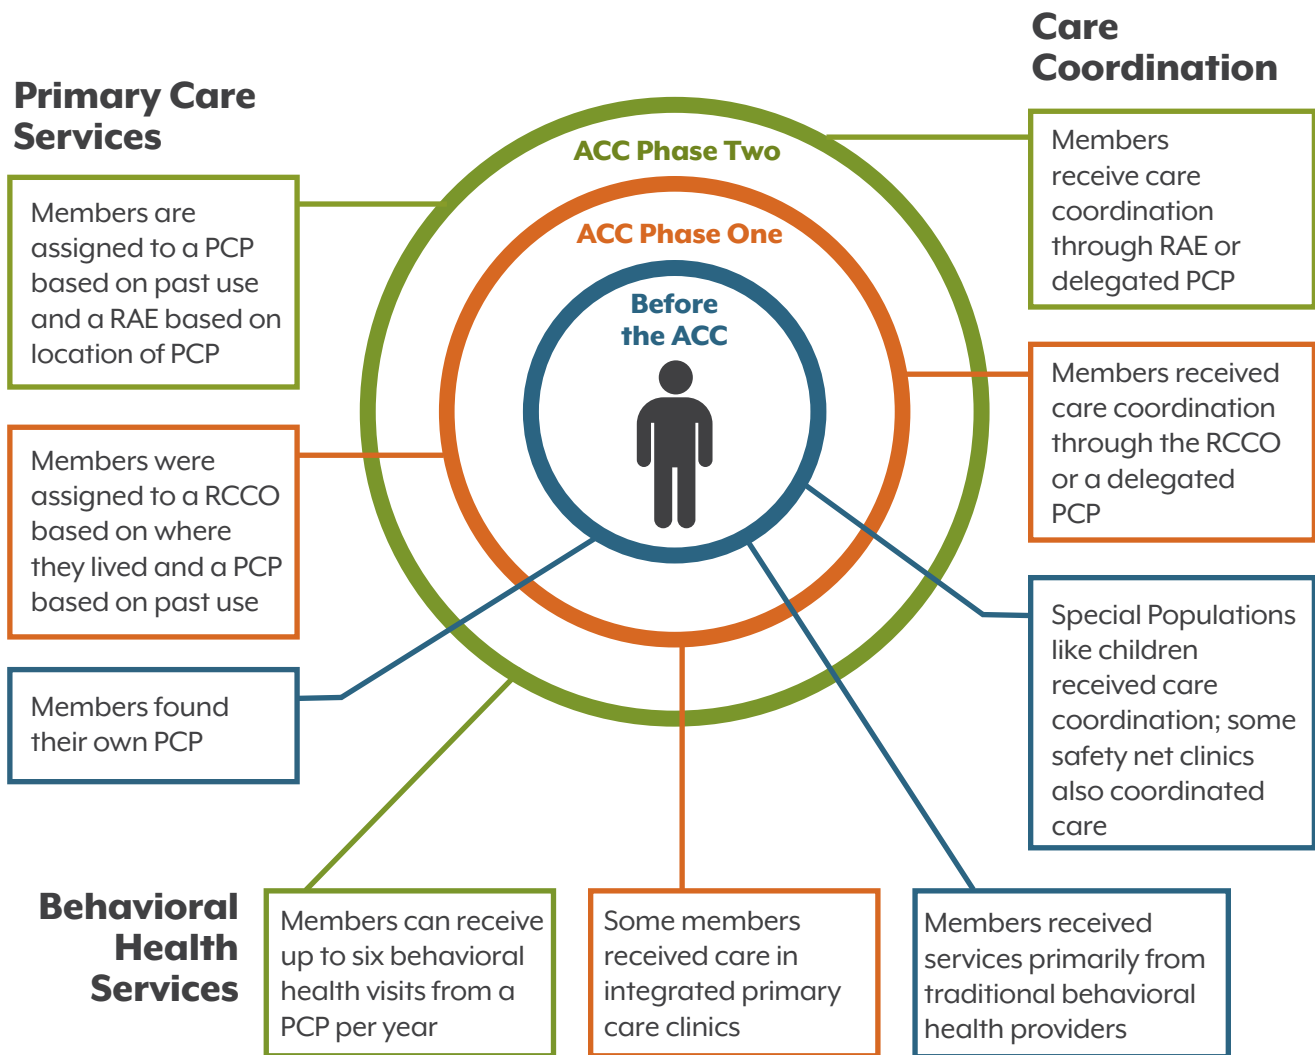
Primary Care Services

Members are assigned to a PCP based on past use and a RAE based on location of PCP

Members were assigned to a RCCO based on where they lived and a PCP based on past use

Members found their own PCP

Care Coordination

Members receive care coordination through RAE or delegated PCP

Members received care coordination through the RCCO or a delegated PCP

Special Populations like children received care coordination; some safety net clinics also coordinated care

ACC Phase Two

ACC Phase One

Before the ACC

Behavioral Health Services

Members can receive up to six behavioral health visits from a PCP per year

Some members received care in integrated primary care clinics

Members received services primarily from traditional behavioral health providers